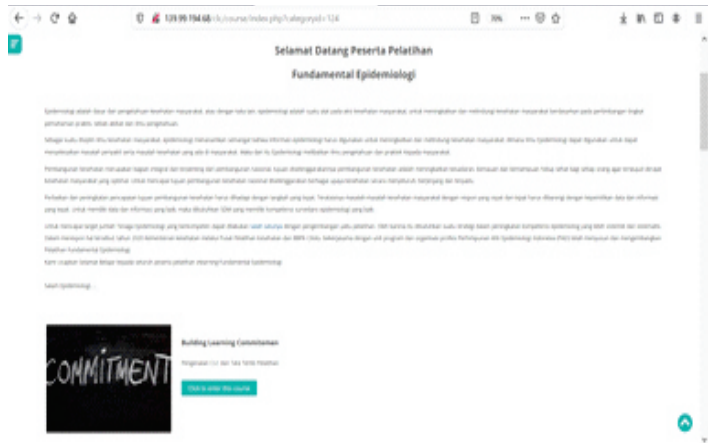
139.99.194.68/clc/course/index.php?categoryid=124

Selamat Datang Peserta Pelatihan

Fundamental Epidemiologi

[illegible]

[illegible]

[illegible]

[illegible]

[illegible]

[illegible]

Salam Epidemiologi...

COMMITMENT

Building Learning Commitmen

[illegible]

Click to enter this course